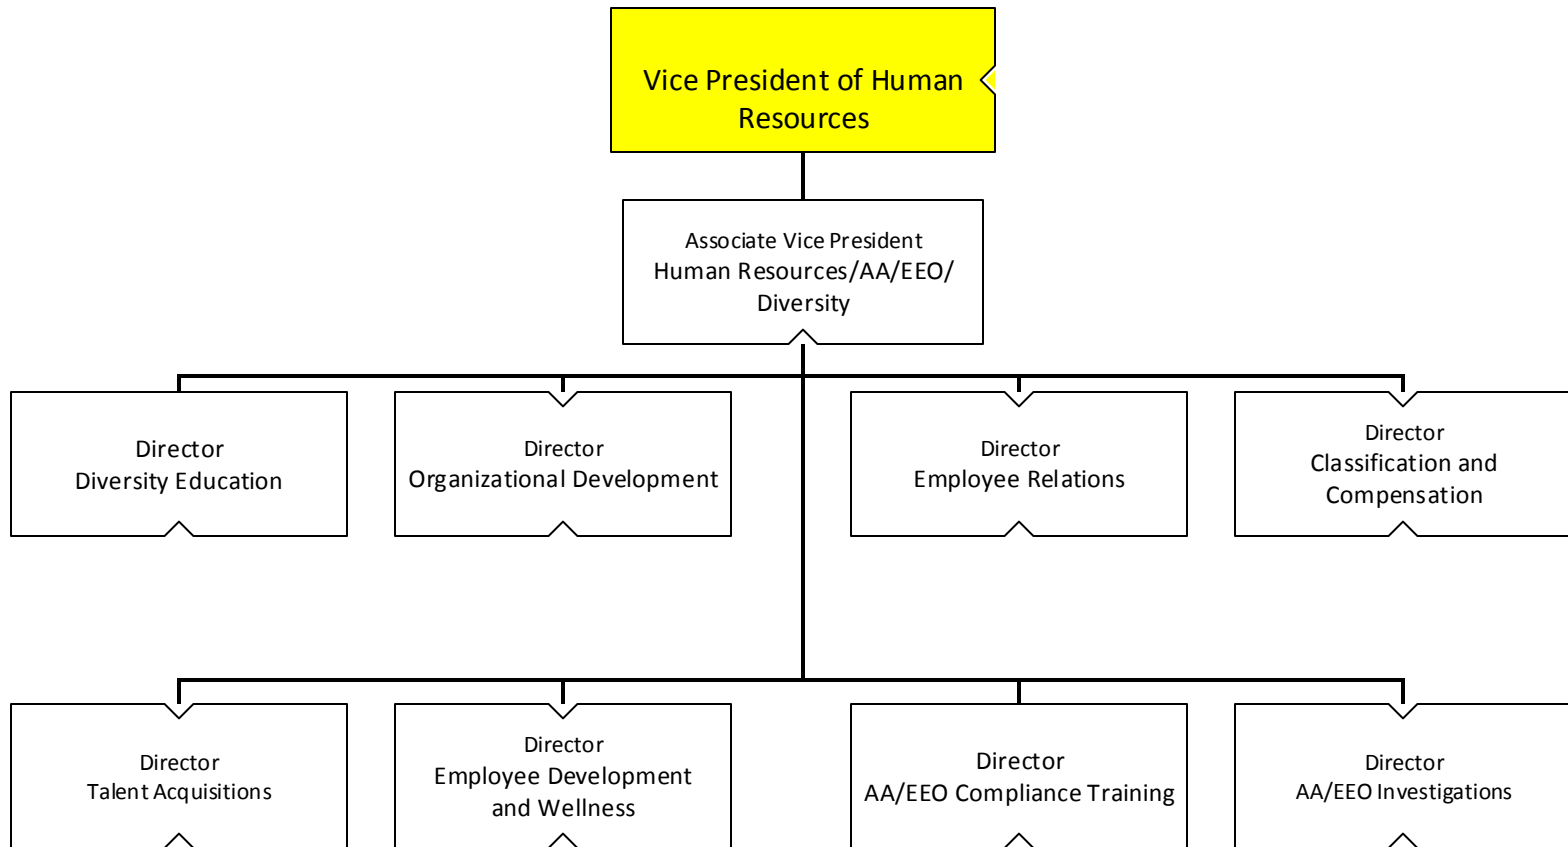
Vice President of Human Resources

Associate Vice President
Human Resources/AA/EEO/
Diversity

Director
Diversity Education

Director
Organizational Development

Director
Employee Relations

Director
Classification and Compensation

Director
Talent Acquisitions

Director
Employee Development and Wellness

Director
AA/EEO Compliance Training

Director
AA/EEO Investigations